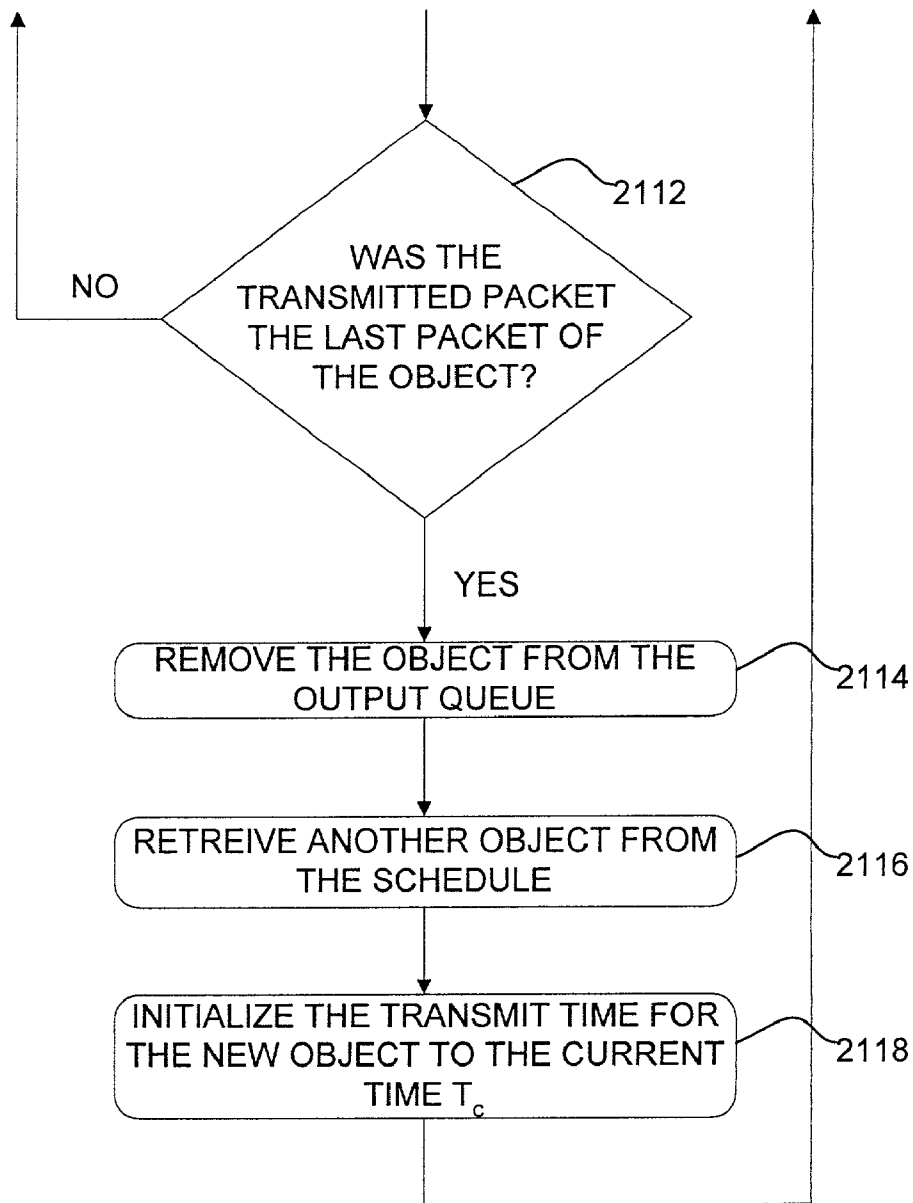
2112

NO

WAS THE TRANSMITTED PACKET THE LAST PACKET OF THE OBJECT?

YES

REMOVE THE OBJECT FROM THE OUTPUT QUEUE

2114

RETREIVE ANOTHER OBJECT FROM THE SCHEDULE

2116

INITIALIZE THE TRANSMIT TIME FOR THE NEW OBJECT TO THE CURRENT TIME $T_c$

2118